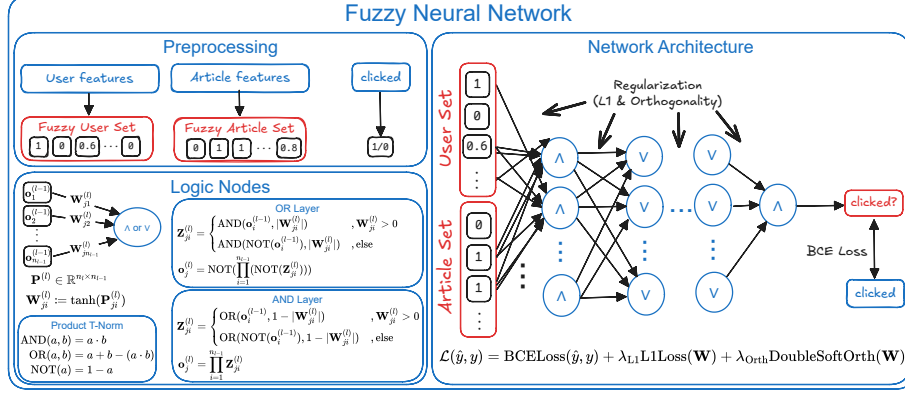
Fuzzy Neural Network

Preprocessing

User features

Article features

clicked

Fuzzy User Set

1 0 0.6 ⋯ 0

Fuzzy Article Set

0 1 1 ⋯ 0.8

1/0

Logic Nodes

$\mathbf{o}_1^{(l-1)}$ $\mathbf{W}_{j1}^{(l)}$

$\mathbf{o}_2^{(l-1)}$ $\mathbf{W}_{j2}^{(l)}$

$\mathbf{o}_{n_{l-1}}^{(l-1)}$ $\mathbf{W}_{jn_{l-1}}^{(l)}$

∧ or ∨

$\mathbf{P}^{(l)} \in \mathbb{R}^{n_l \times n_{l-1}}$

$\mathbf{W}_{ji}^{(l)} := \tanh(\mathbf{P}_{ji}^{(l)})$

Product T-Norm

$\mathrm{AND}(a,b) = a \cdot b$

$\mathrm{OR}(a,b) = a + b - (a \cdot b)$

$\mathrm{NOT}(a) = 1 - a$

OR Layer

$\mathbf{Z}_{ji}^{(l)} = \begin{cases} \mathrm{AND}(\mathbf{o}_i^{(l-1)}, |\mathbf{W}_{ji}^{(l)}|) & , \mathbf{W}_{ji}^{(l)} > 0 \\ \mathrm{AND}(\mathrm{NOT}(\mathbf{o}_i^{(l-1)}), |\mathbf{W}_{ji}^{(l)}|) & , \text{else} \end{cases}$

$\mathbf{o}_j^{(l)} = \mathrm{NOT}(\prod_{i=1}^{n_{l-1}} (\mathrm{NOT}(\mathbf{Z}_{ji}^{(l)})))$

AND Layer

$\mathbf{Z}_{ji}^{(l)} = \begin{cases} \mathrm{OR}(\mathbf{o}_i^{(l-1)}, 1 - |\mathbf{W}_{ji}^{(l)}|) & , \mathbf{W}_{ji}^{(l)} > 0 \\ \mathrm{OR}(\mathrm{NOT}(\mathbf{o}_i^{(l-1)}), 1 - |\mathbf{W}_{ji}^{(l)}|) & , \text{else} \end{cases}$

$\mathbf{o}_j^{(l)} = \prod_{i=1}^{n_{l-1}} \mathbf{Z}_{ji}^{(l)}$

Network Architecture

User Set

1 0 0.6 ⋮

Article Set

0 1 1 ⋮

Regularization (L1 & Orthogonality)

∧ ∨ ∨ ∧ ∨ ∨ ∧ ∧ ∨ ∨ ∨ ∧ ∨

clicked?

BCE Loss

clicked

$\mathcal{L}(\hat{y}, y) = \mathrm{BCELoss}(\hat{y}, y) + \lambda_{\mathrm{L1}}\mathrm{L1Loss}(\mathbf{W}) + \lambda_{\mathrm{Orth}}\mathrm{DoubleSoftOrth}(\mathbf{W})$